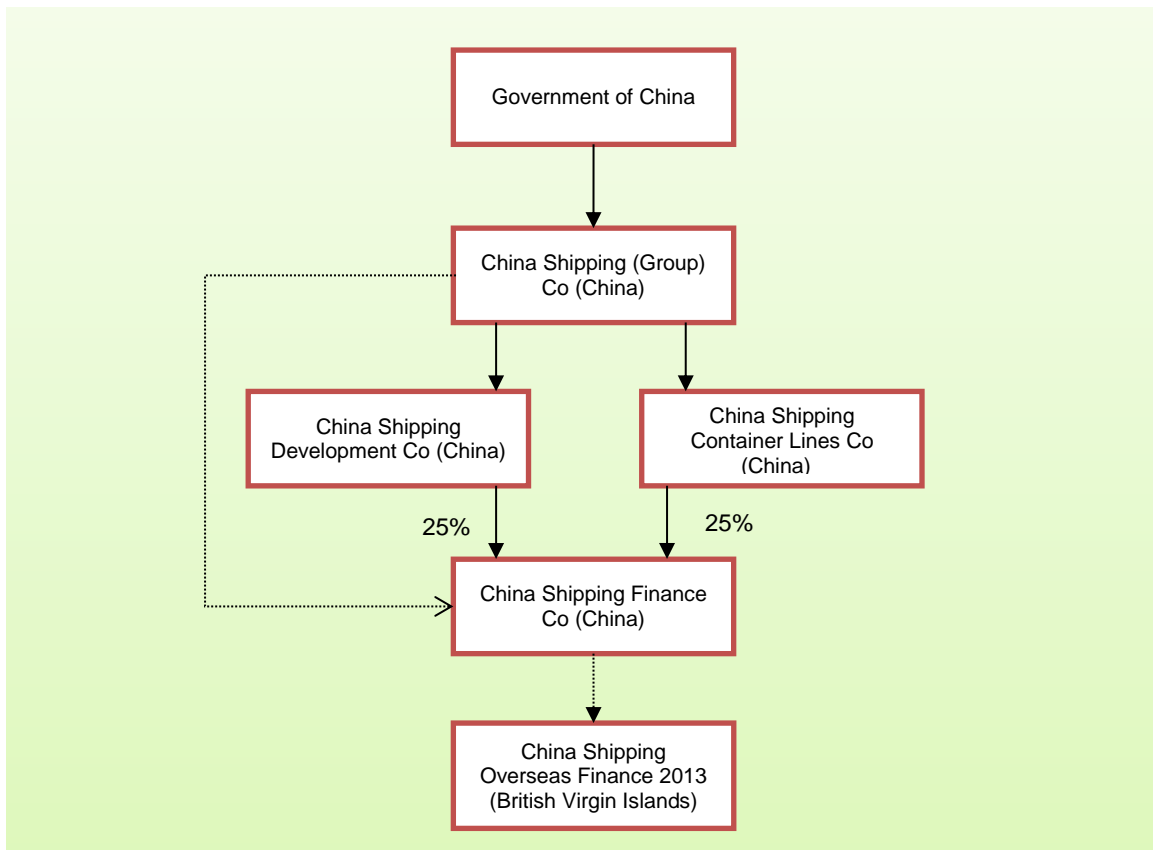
Government of China

China Shipping (Group) Co (China)

China Shipping Development Co (China)

China Shipping Container Lines Co (China)

25%

25%

China Shipping Finance Co (China)

China Shipping Overseas Finance 2013 (British Virgin Islands)